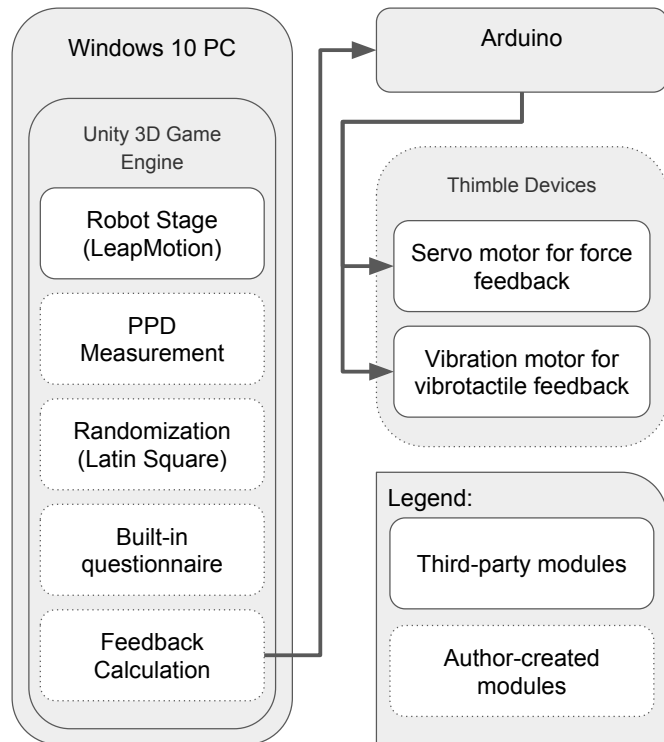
Windows 10 PC

Unity 3D Game Engine

Robot Stage (LeapMotion)

PPD Measurement

Randomization (Latin Square)

Built-in questionnaire

Feedback Calculation

Arduino

Thimble Devices

Servo motor for force feedback

Vibration motor for vibrotactile feedback

Legend:

Third-party modules

Author-created modules